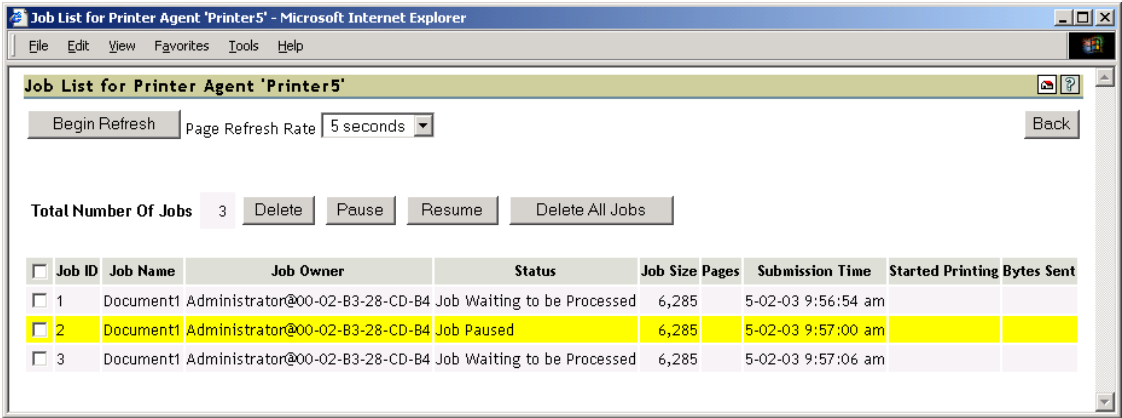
Job List for Printer Agent 'Printer5' - Microsoft Internet Explorer

File Edit View Favorites Tools Help

Job List for Printer Agent 'Printer5'

Begin Refresh Page Refresh Rate 5 seconds

Back

Total Number Of Jobs 3 Delete Pause Resume Delete All Jobs

| | Job ID | Job Name | Job Owner | Status | Job Size | Pages | Submission Time | Started Printing | Bytes Sent |
|---|---|---|---|---|---|---|---|---|---|
| | 1 | Document1 | Administrator@00-02-B3-28-CD-B4 | Job Waiting to be Processed | 6,285 | | 5-02-03 9:56:54 am | | |
| | 2 | Document1 | Administrator@00-02-B3-28-CD-B4 | Job Paused | 6,285 | | 5-02-03 9:57:00 am | | |
| | 3 | Document1 | Administrator@00-02-B3-28-CD-B4 | Job Waiting to be Processed | 6,285 | | 5-02-03 9:57:06 am | | |